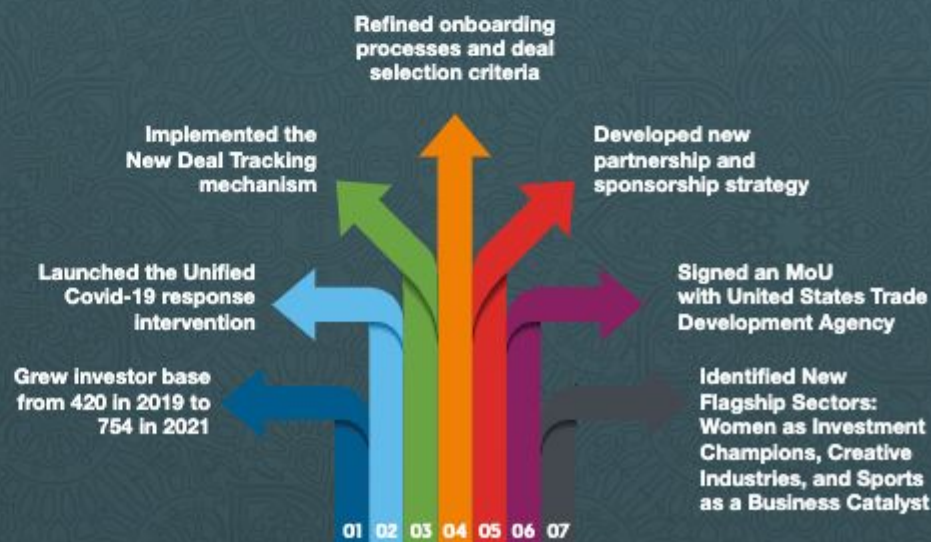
Refined onboarding processes and deal selection criteria

Implemented the New Deal Tracking mechanism

Developed new partnership and sponsorship strategy

Launched the Unified Covid-19 response intervention

Signed an MoU with United States Trade Development Agency

Grew investor base from 420 in 2019 to 754 in 2021

Identified New Flagship Sectors: Women as Investment Champions, Creative Industries, and Sports as a Business Catalyst

01 02 03 04 05 06 07